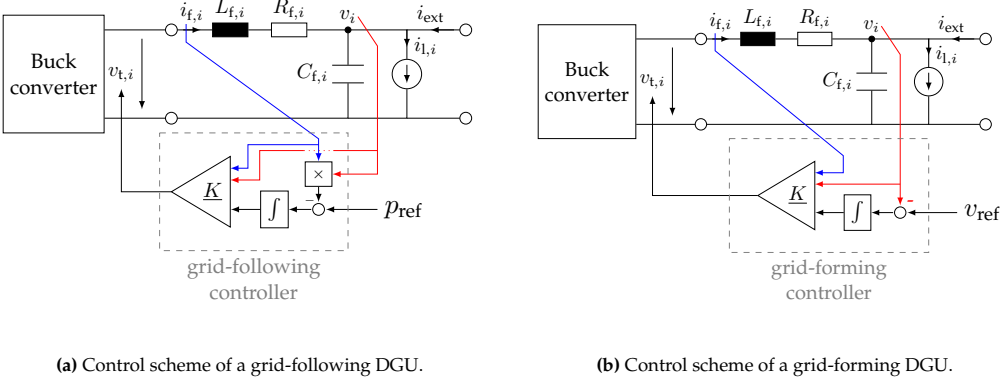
Buck converter

$i_{\mathrm{f},i}$ $L_{\mathrm{f},i}$ $R_{\mathrm{f},i}$ $v_i$ $i_{\mathrm{ext}}$

$v_{\mathrm{t},i}$

$C_{\mathrm{f},i}$

$i_{\mathrm{l},i}$

$\times$

$\underline{K}$

$\int$

$-$

$p_{\mathrm{ref}}$

grid-following controller

Buck converter

$i_{\mathrm{f},i}$ $L_{\mathrm{f},i}$ $R_{\mathrm{f},i}$ $v_i$ $i_{\mathrm{ext}}$

$v_{\mathrm{t},i}$

$C_{\mathrm{f},i}$

$i_{\mathrm{l},i}$

$\underline{K}$

$\int$

$-$

$v_{\mathrm{ref}}$

grid-forming controller

**(a)** Control scheme of a grid-following DGU.

**(b)** Control scheme of a grid-forming DGU.